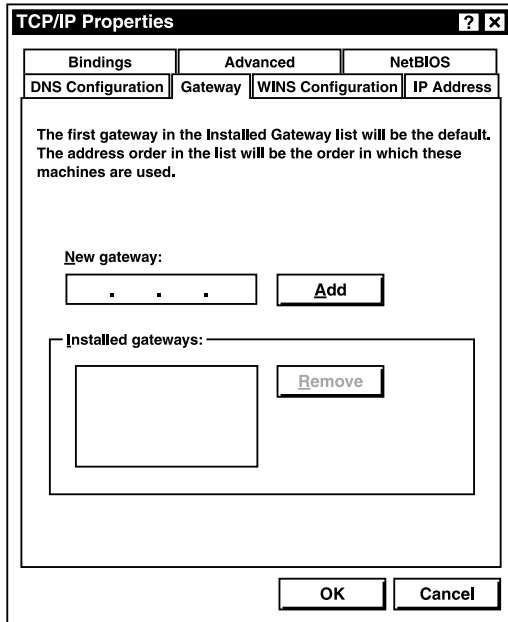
TCP/IP Properties

? X

Bindings | Advanced | NetBIOS

DNS Configuration | Gateway | WINS Configuration | IP Address

The first gateway in the Installed Gateway list will be the default. The address order in the list will be the order in which these machines are used.

New gateway:

. . .

Add

Installed gateways:

Remove

OK

Cancel